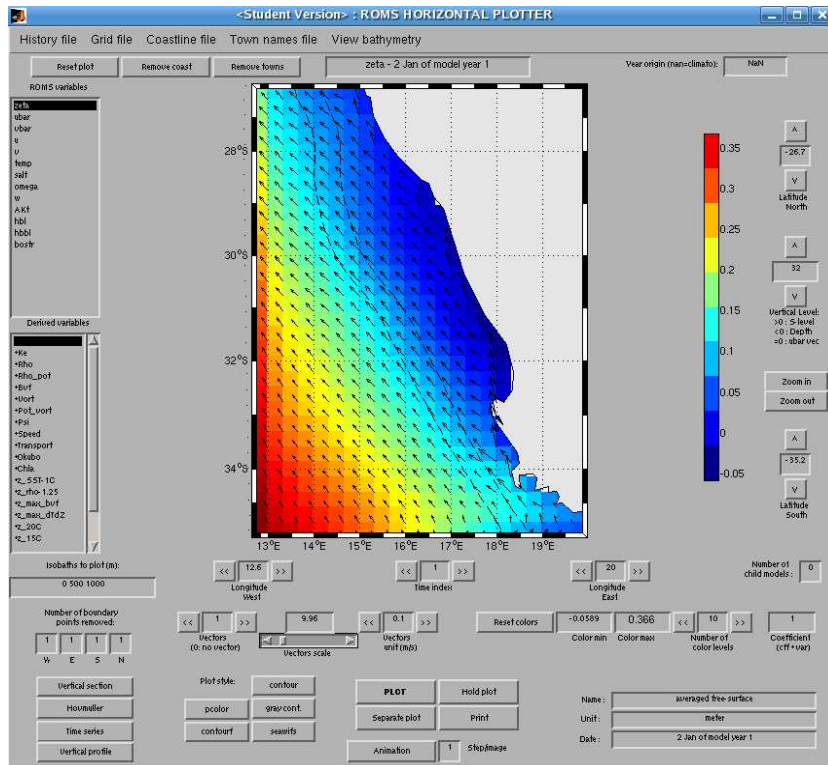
<Student Version> : ROMS HORIZONTAL PLOTTER

History file  Grid file  Coastline file  Town names file  View bathymetry

Reset plot  Remove coast  Remove towns  zeta - 2 Jan of model year 1  Year origin (nan=climato):  NaN

ROMS variables
zeta
ubar
vbar
u
v
temp
salt
omega
w
AKt
hbl
hbbl
bostr

Derived variables
*Ke
*Rho
*Rho_pot
*Bvf
*Vort
*Pot_vort
*Psi
*Speed
*Transport
*Okubo
*Chla
*z_SST-1C
*z_rho-1.25
*z_max_bvf
*z_max_dtdz
*z_20C
*z_15C

28°S
30°S
32°S
34°S
13°E 14°E 15°E 16°E 17°E 18°E 19°E

0.35
0.3
0.25
0.2
0.15
0.1
0.05
0
-0.05

A
-26.7
V
Latitude North

A
32
V
Vertical Level:
>0 : S-level
<0 : Depth
=0 : ubar vec

Zoom in
Zoom out

A
-35.2
V
Latitude South

Isobaths to plot (m):
0 500 1000

<< 12.6 >>
Longitude West

<< 1 >>
Time index

<< 20 >>
Longitude East

Number of child models : 0

Number of boundary points removed:
1 1 1 1
W E S N

<< 1 >>
Vectors (0: no vector)

9.96
Vectors scale

<< 0.1 >>
Vectors unit (m/s)

Reset colors  -0.0589 Color min  0.366 Color max  << 10 >> Number of color levels  1 Coefficient (cff*var)

Vertical section
Hovmuller
Time series
Vertical profile

Plot style:
contour
pcolor  gray cont.
contourf  seawifs

PLOT  Hold plot
Separate plot  Print
Animation  1  Step/image

Name : averaged free-surface
Unit : meter
Date : 2 Jan of model year 1